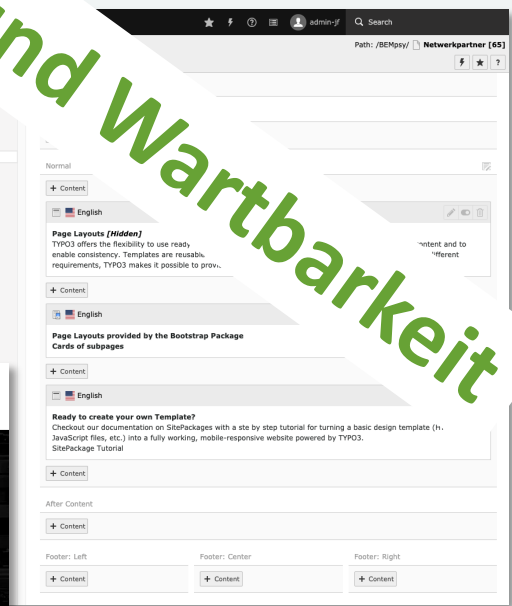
nd Wartbarkeit

admin-jf

Search

Path: /BEMpsy/ Netzwerkpartner [65]

Normal

+ Content

English

Page Layouts [Hidden]

TYPO3 offers the flexibility to use ready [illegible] ontent and to enable consistency. Templates are reusabl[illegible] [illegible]ifferent requirements, TYPO3 makes it possible to provi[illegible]

+ Content

English

Page Layouts provided by the Bootstrap Package

Cards of subpages

+ Content

English

Ready to create your own Template?

Checkout our documentation on SitePackages with a ste by step tutorial for turning a basic design template (H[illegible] JavaScript files, etc.) into a fully working, mobile-responsive website powered by TYPO3.

SitePackage Tutorial

+ Content

After Content

+ Content

Footer: Left

+ Content

Footer: Center

+ Content

Footer: Right

+ Content